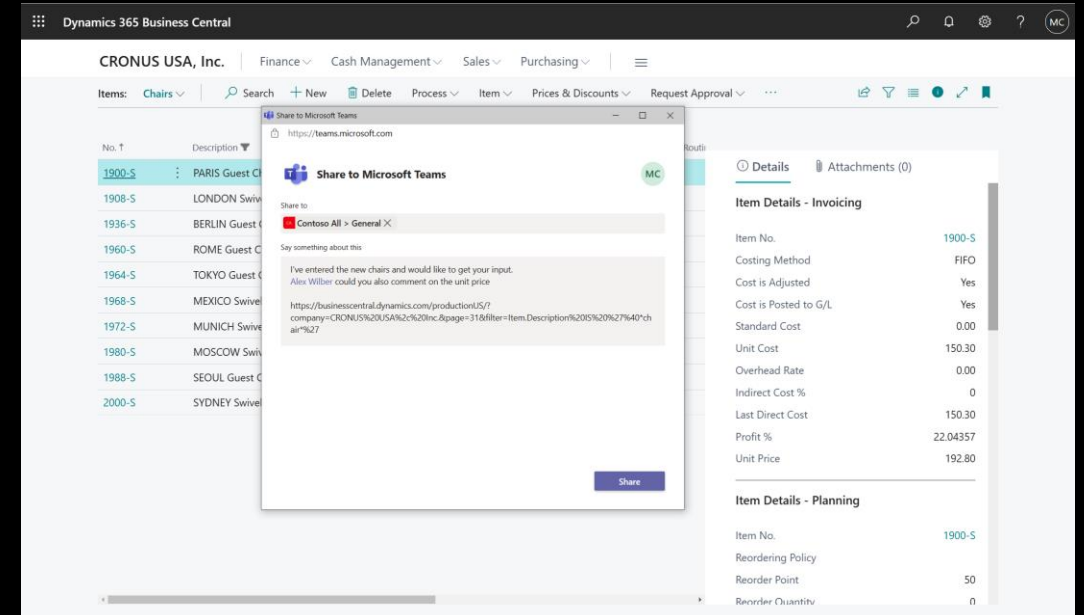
Dynamics 365 Business Central

MC

CRONUS USA, Inc. | Finance | Cash Management | Sales | Purchasing

Items: Chairs | Search | + New | Delete | Process | Item | Prices & Discounts | Request Approval | ···

| No. ↑ | Description |
|---|---|
| 1900-S | PARIS Guest Ch |
| 1908-S | LONDON Swiv |
| 1936-S | BERLIN Guest |
| 1960-S | ROME Guest C |
| 1964-S | TOKYO Guest |
| 1968-S | MEXICO Swive |
| 1972-S | MUNICH Swive |
| 1980-S | MOSCOW Swiv |
| 1988-S | SEOUL Guest |
| 2000-S | SYDNEY Swivel |

Share to Microsoft Teams

https://teams.microsoft.com

Share to Microsoft Teams

MC

Share to

Contoso All > General

Say something about this

I've entered the new chairs and would like to get your input.
Alex Wilber could you also comment on the unit price

https://businesscentral.dynamics.com/productionUS/?company=CRONUS%20USA%2c%20Inc.&page=31&filter=Item.Description%20IS%20%27%40*chair*%27

Share

Routi

Details | Attachments (0)

Item Details - Invoicing

| | |
|---|---|
| Item No. | 1900-S |
| Costing Method | FIFO |
| Cost is Adjusted | Yes |
| Cost is Posted to G/L | Yes |
| Standard Cost | 0.00 |
| Unit Cost | 150.30 |
| Overhead Rate | 0.00 |
| Indirect Cost % | 0 |
| Last Direct Cost | 150.30 |
| Profit % | 22.04357 |
| Unit Price | 192.80 |

Item Details - Planning

| | |
|---|---|
| Item No. | 1900-S |
| Reordering Policy | |
| Reorder Point | 50 |
| Reorder Quantity | 0 |